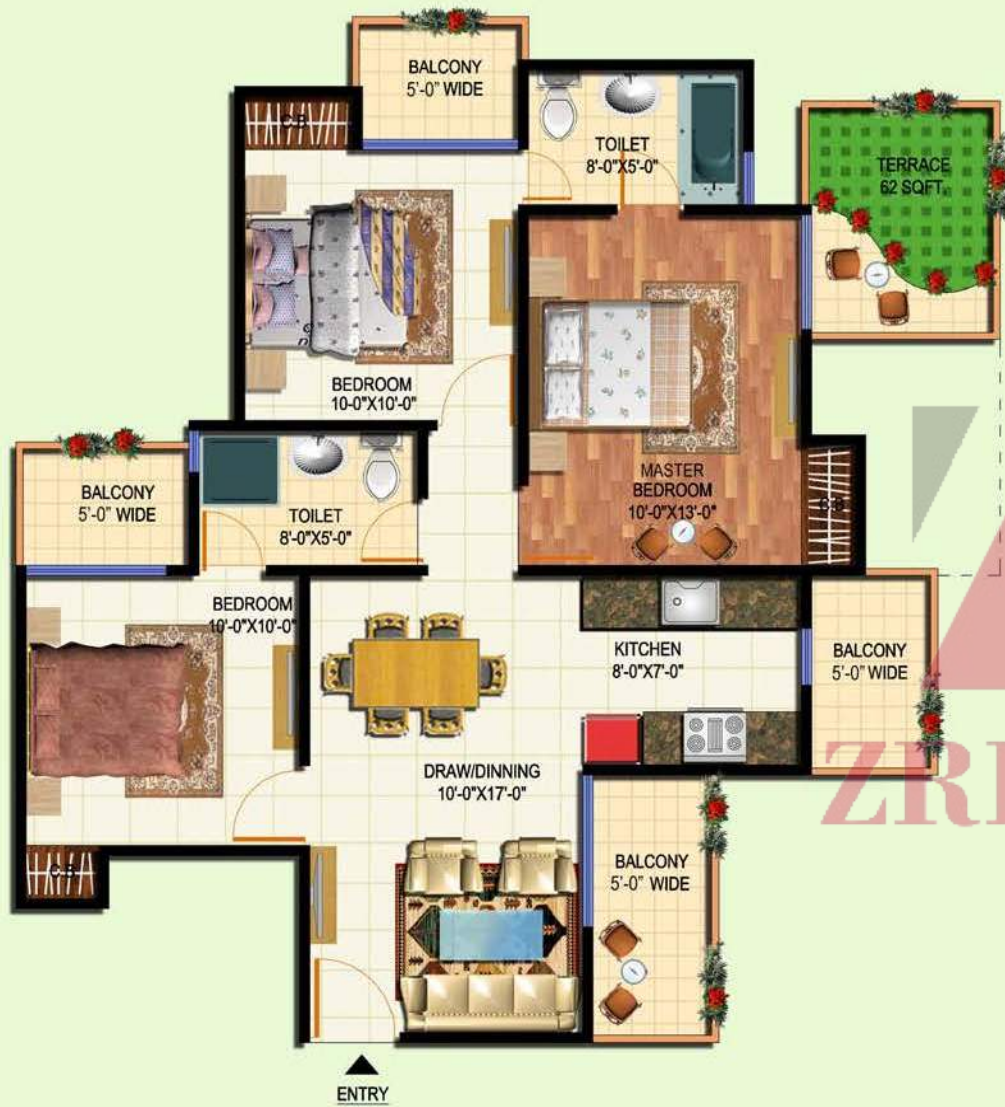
BALCONY
5'-0" WIDE

C.B

TOILET
8'-0"X5'-0"

TERRACE
62 SQFT.

BEDROOM
10'-0"X10'-0"

MASTER
BEDROOM
10'-0"X13'-0"

BALCONY
5'-0" WIDE

TOILET
8'-0"X5'-0"

C.B

BEDROOM
10'-0"X10'-0"

KITCHEN
8'-0"X7'-0"

BALCONY
5'-0" WIDE

DRAW/DINNING
10'-0"X17'-0"

C.B

BALCONY
5'-0" WIDE

ENTRY

ZR